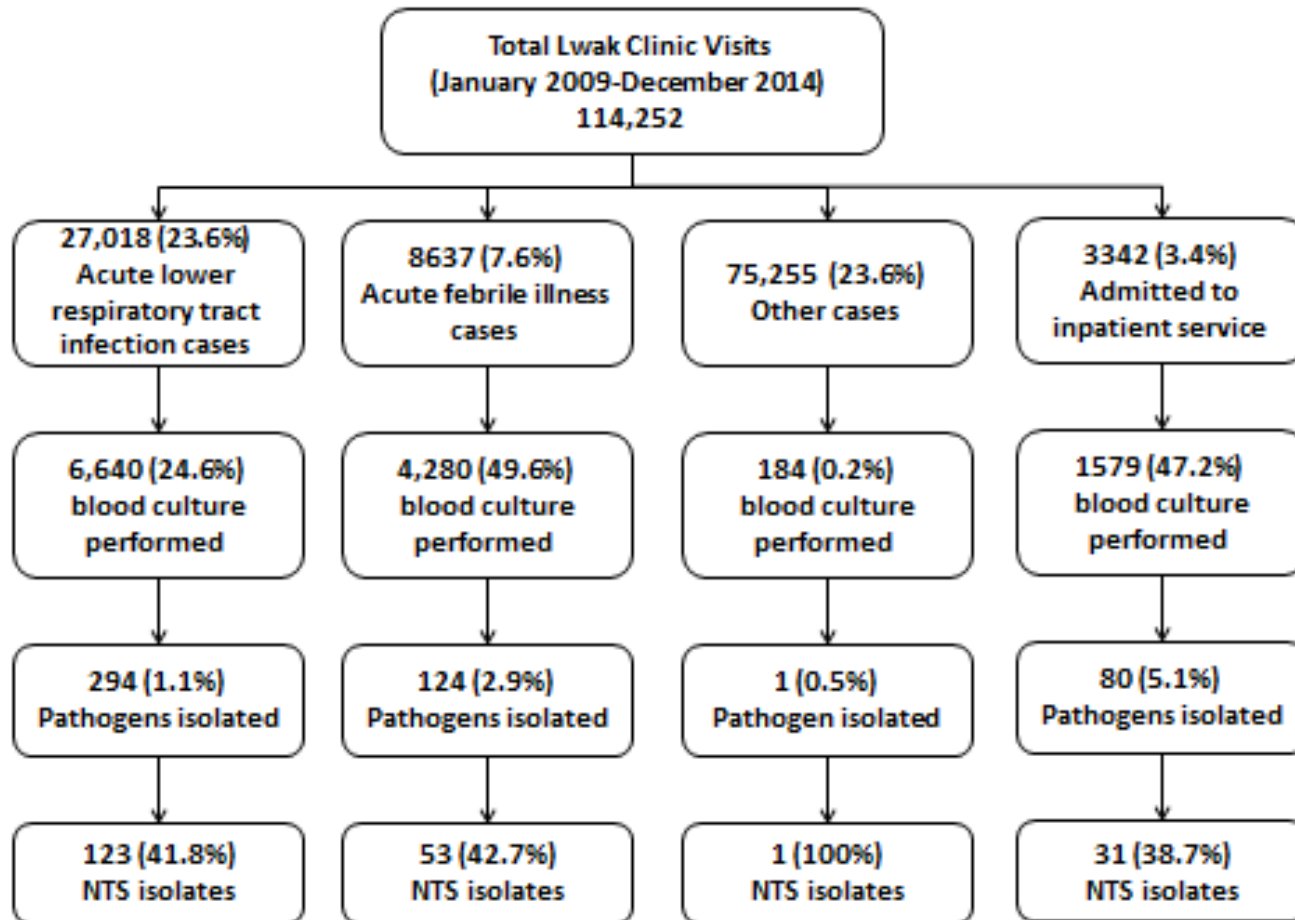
Total Lwak Clinic Visits
(January 2009-December 2014)
114,252

27,018 (23.6%)
Acute lower respiratory tract infection cases

6,640 (24.6%)
blood culture performed

294 (1.1%)
Pathogens isolated

123 (41.8%)
NTS isolates

8637 (7.6%)
Acute febrile illness cases

4,280 (49.6%)
blood culture performed

124 (2.9%)
Pathogens isolated

53 (42.7%)
NTS isolates

75,255 (23.6%)
Other cases

184 (0.2%)
blood culture performed

1 (0.5%)
Pathogen isolated

1 (100%)
NTS isolates

3342 (3.4%)
Admitted to inpatient service

1579 (47.2%)
blood culture performed

80 (5.1%)
Pathogens isolated

31 (38.7%)
NTS isolates